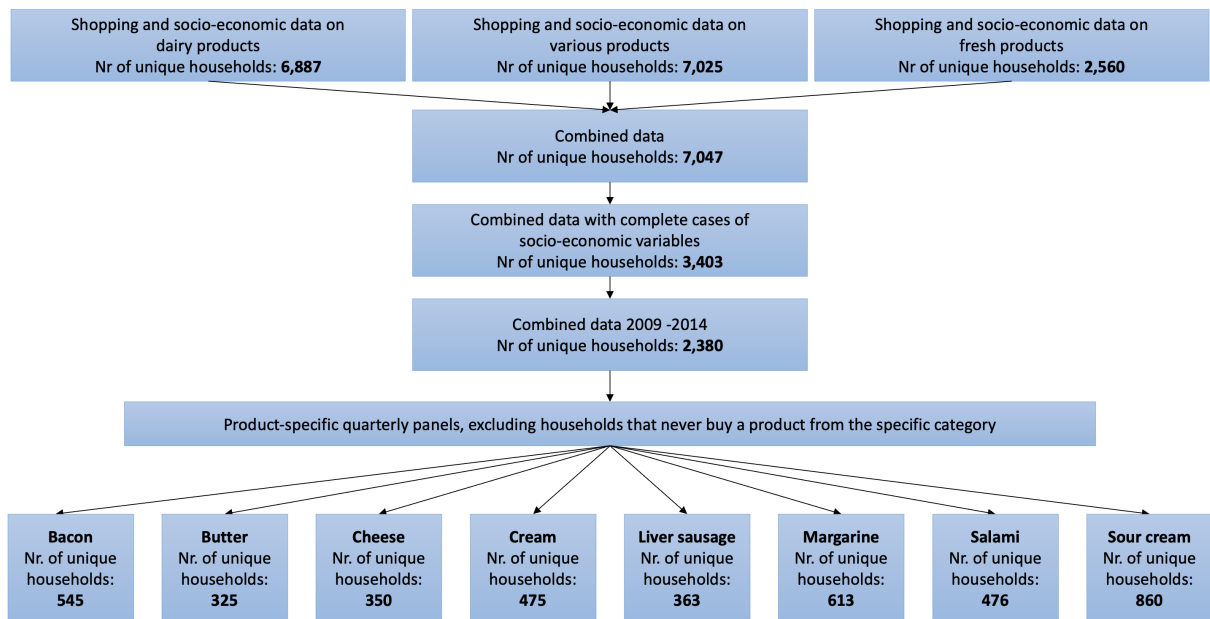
Shopping and socio-economic data on dairy products
Nr of unique households: **6,887**

Shopping and socio-economic data on various products
Nr of unique households: **7,025**

Shopping and socio-economic data on fresh products
Nr of unique households: **2,560**

Combined data
Nr of unique households: **7,047**

Combined data with complete cases of socio-economic variables
Nr of unique households: **3,403**

Combined data 2009 -2014
Nr of unique households: **2,380**

Product-specific quarterly panels, excluding households that never buy a product from the specific category

**Bacon**
Nr. of unique households:
**545**

**Butter**
Nr. of unique households:
**325**

**Cheese**
Nr. of unique households:
**350**

**Cream**
Nr. of unique households:
**475**

**Liver sausage**
Nr. of unique households:
**363**

**Margarine**
Nr. of unique households:
**613**

**Salami**
Nr. of unique households:
**476**

**Sour cream**
Nr. of unique households:
**860**